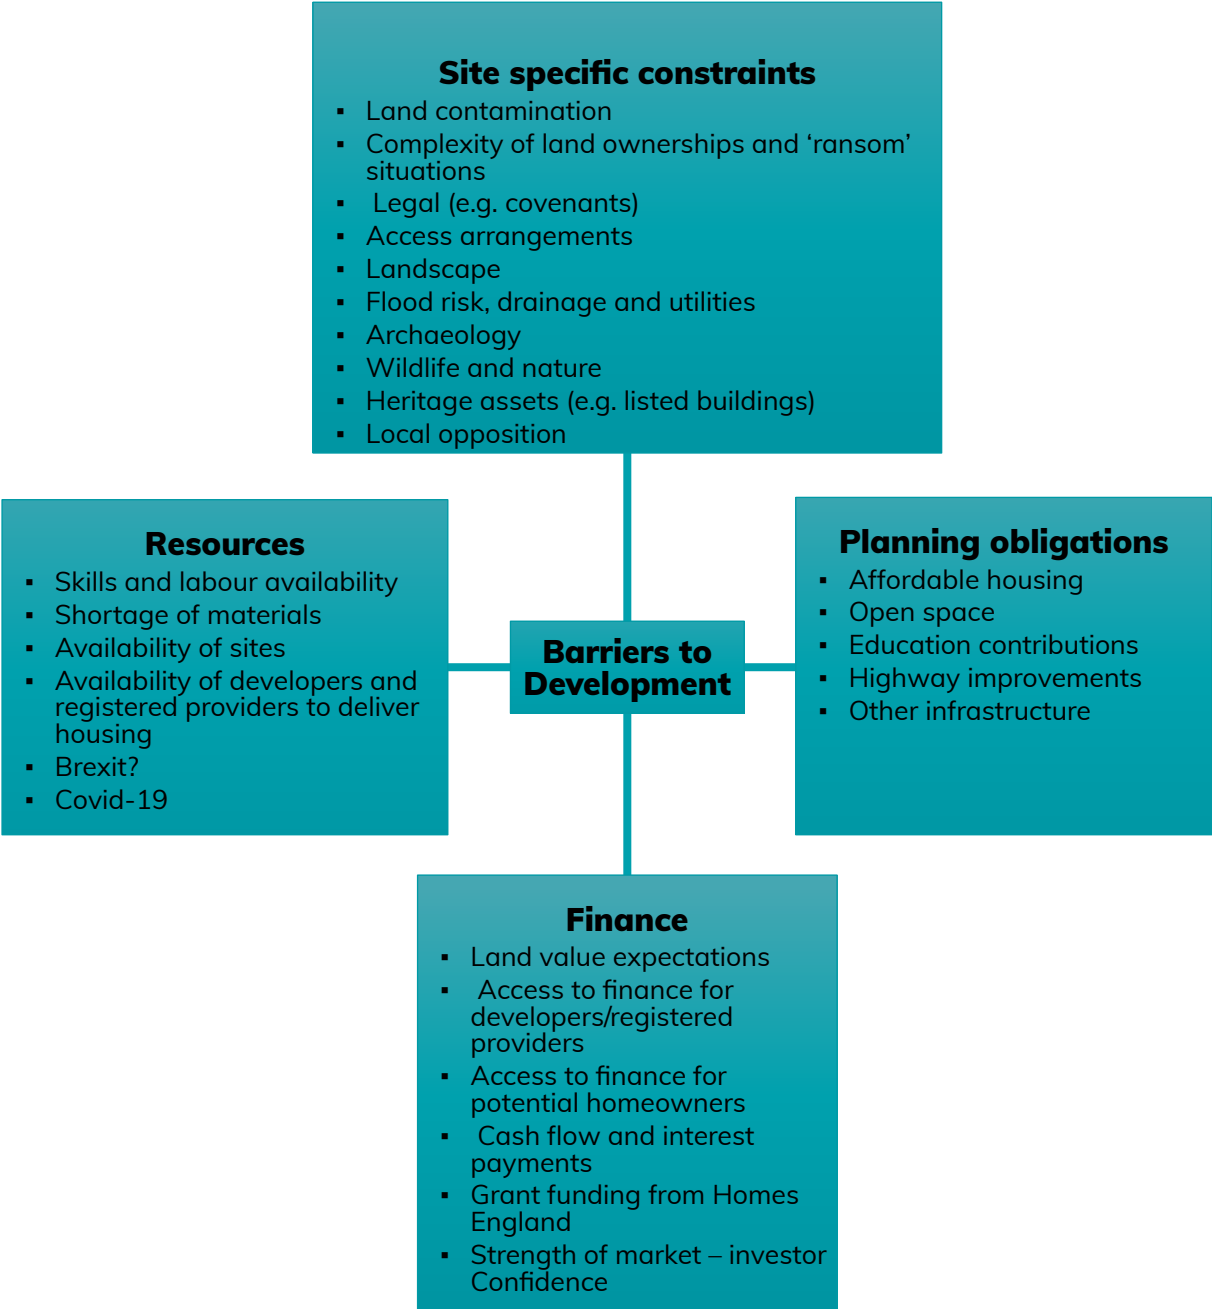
Site specific constraints
- Land contamination
- Complexity of land ownerships and 'ransom' situations
- Legal (e.g. covenants)
- Access arrangements
- Landscape
- Flood risk, drainage and utilities
- Archaeology
- Wildlife and nature
- Heritage assets (e.g. listed buildings)
- Local opposition

Resources
- Skills and labour availability
- Shortage of materials
- Availability of sites
- Availability of developers and registered providers to deliver housing
- Brexit?
- Covid-19

Barriers to Development

Planning obligations
- Affordable housing
- Open space
- Education contributions
- Highway improvements
- Other infrastructure

Finance
- Land value expectations
- Access to finance for developers/registered providers
- Access to finance for potential homeowners
- Cash flow and interest payments
- Grant funding from Homes England
- Strength of market – investor Confidence